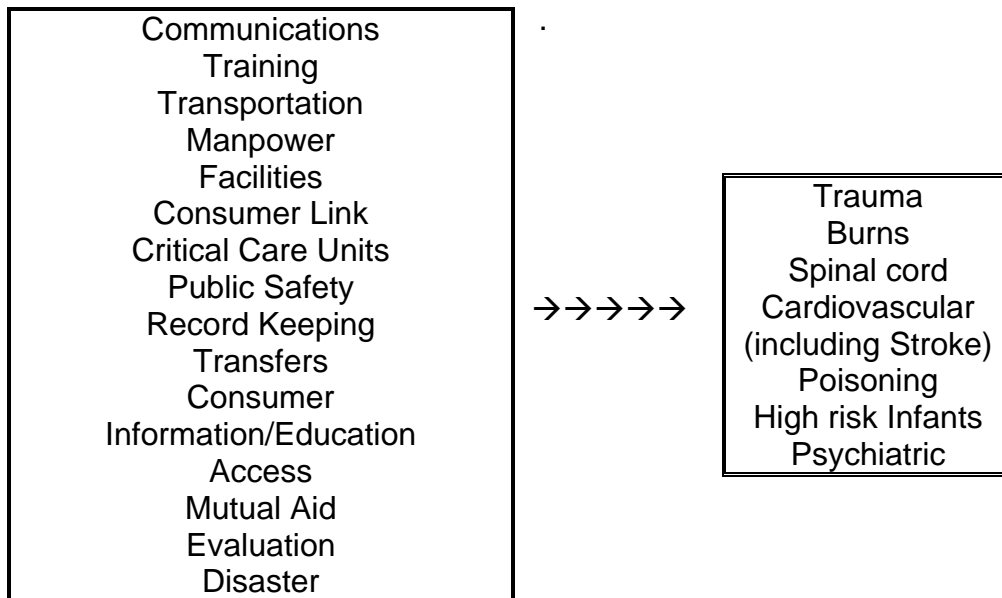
Communications
Training
Transportation
Manpower
Facilities
Consumer Link
Critical Care Units
Public Safety
Record Keeping
Transfers
Consumer
Information/Education
Access
Mutual Aid
Evaluation
Disaster

.

→→→→→

Trauma
Burns
Spinal cord
Cardiovascular
(including Stroke)
Poisoning
High risk Infants
Psychiatric